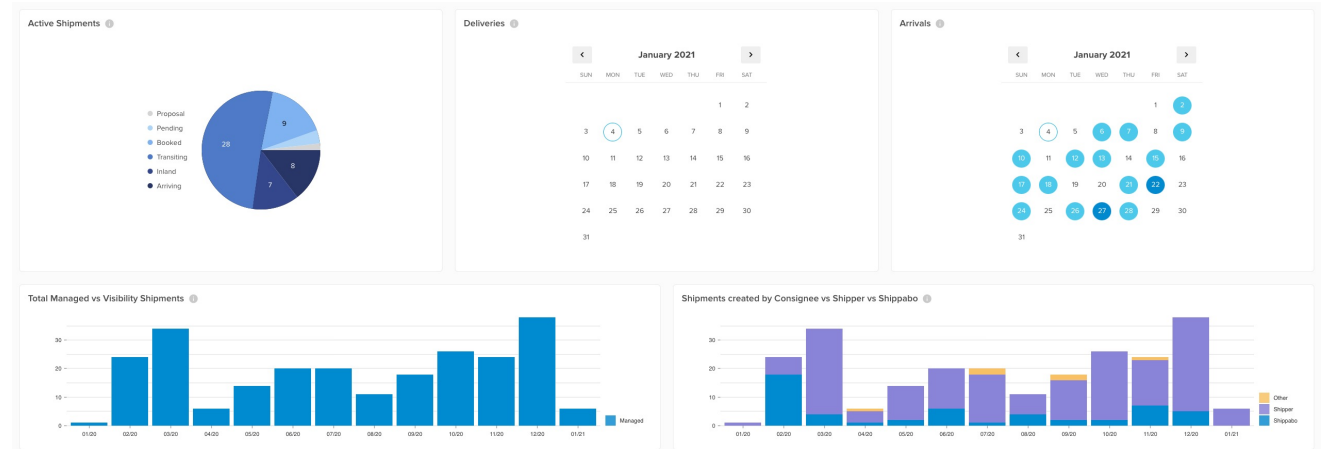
Active Shipments

Proposal
Pending
Booked
Transiting
Inland
Arriving

9
28
8
7

Deliveries

January 2021

| SUN | MON | TUE | WED | THU | FRI | SAT |
|---|---|---|---|---|---|---|
| | | | | | 1 | 2 |
| 3 | 4 | 5 | 6 | 7 | 8 | 9 |
| 10 | 11 | 12 | 13 | 14 | 15 | 16 |
| 17 | 18 | 19 | 20 | 21 | 22 | 23 |
| 24 | 25 | 26 | 27 | 28 | 29 | 30 |
| 31 | | | | | | |

Arrivals

January 2021

| SUN | MON | TUE | WED | THU | FRI | SAT |
|---|---|---|---|---|---|---|
| | | | | | 1 | 2 |
| 3 | 4 | 5 | 6 | 7 | 8 | 9 |
| 10 | 11 | 12 | 13 | 14 | 15 | 16 |
| 17 | 18 | 19 | 20 | 21 | 22 | 23 |
| 24 | 25 | 26 | 27 | 28 | 29 | 30 |
| 31 | | | | | | |

Total Managed vs Visibility Shipments

30
20
10
0

01/20 02/20 03/20 04/20 05/20 06/20 07/20 08/20 09/20 10/20 11/20 12/20 01/21

Managed

Shipments created by Consignee vs Shipper vs Shippabo

30
20
10
0

01/20 02/20 03/20 04/20 05/20 06/20 07/20 08/20 09/20 10/20 11/20 12/20 01/21

Other
Shipper
Shippabo